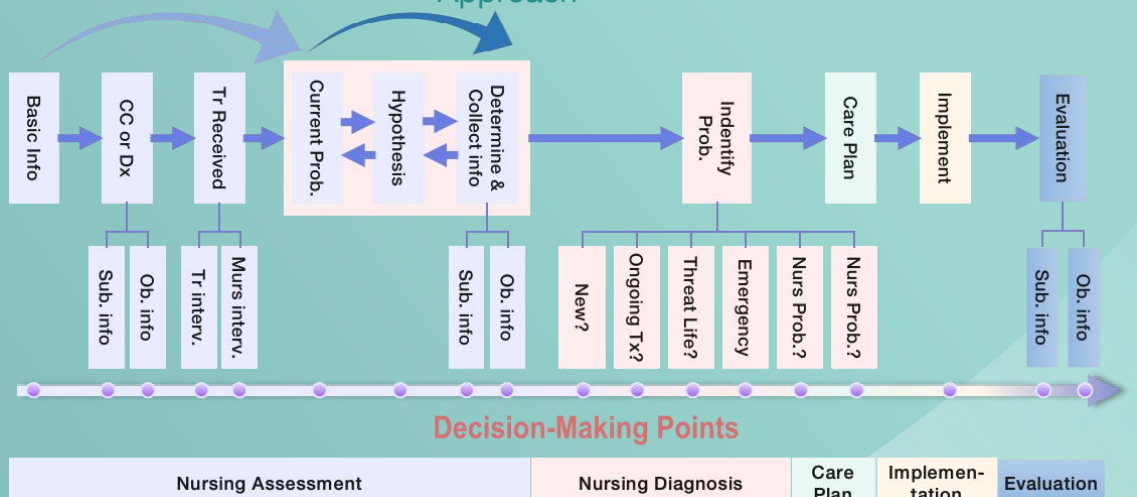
Approach

Basic Info

CC or Dx

Sub. info

Ob. info

Tr Received

Tr interv.

Murs interv.

Current Prob.

Hypothesis

Determine & Collect info

Sub. info

Ob. info

Indentify Prob.

New?

Ongoing Tx?

Threat Life?

Emergency

Nurs Prob.?

Nurs Prob.?

Care Plan

Implement

Evaluation

Sub. info

Ob. info

Decision-Making Points

| Nursing Assessment | Nursing Diagnosis | Care Plan | Implementation | Evaluation |
|---|---|---|---|---|